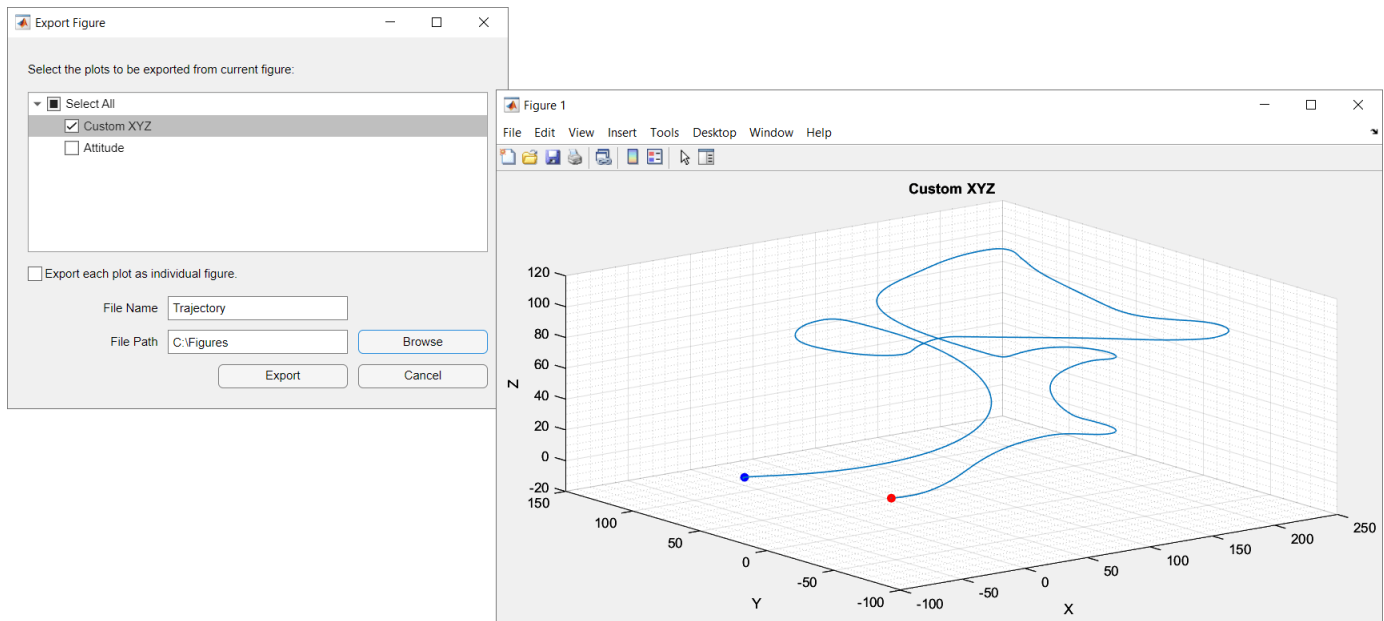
Export Figure

Select the plots to be exported from current figure:

Select All
Custom XYZ
Attitude

Export each plot as individual figure.

File Name Trajectory

File Path C:\Figures

Browse

Export

Cancel

Figure 1

File Edit View Insert Tools Desktop Window Help

Custom XYZ

120
100
80
60
40
20
0
-20

Z

150
100
50
0
-50
-100

Y

-100
-50
0
50
100
150
200
250

X